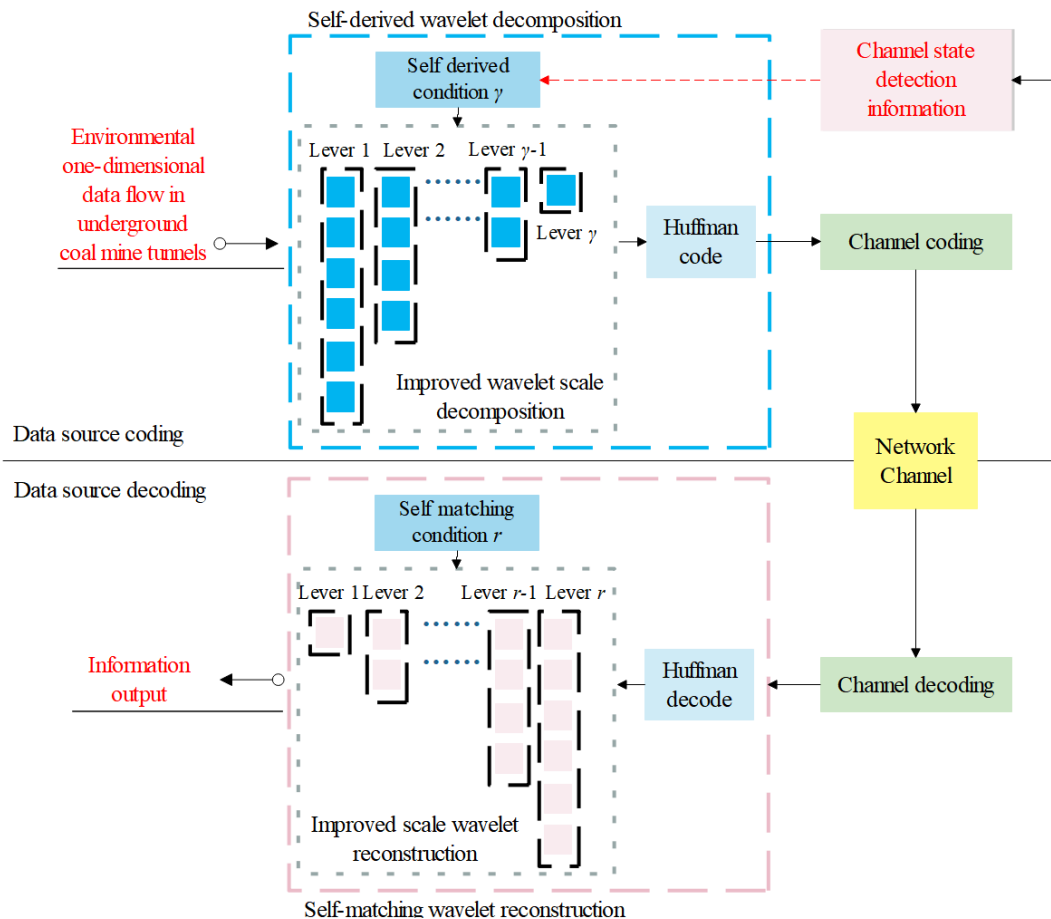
Self-derived wavelet decomposition

Self derived condition $\gamma$

Channel state detection information

Environmental one-dimensional data flow in underground coal mine tunnels

Lever 1 Lever 2 Lever $\gamma$-1

Lever $\gamma$

Huffman code

Channel coding

Improved wavelet scale decomposition

Data source coding

Network Channel

Data source decoding

Self matching condition $r$

Lever 1 Lever 2 Lever $r$-1 Lever $r$

Information output

Huffman decode

Channel decoding

Improved scale wavelet reconstruction

Self-matching wavelet reconstruction